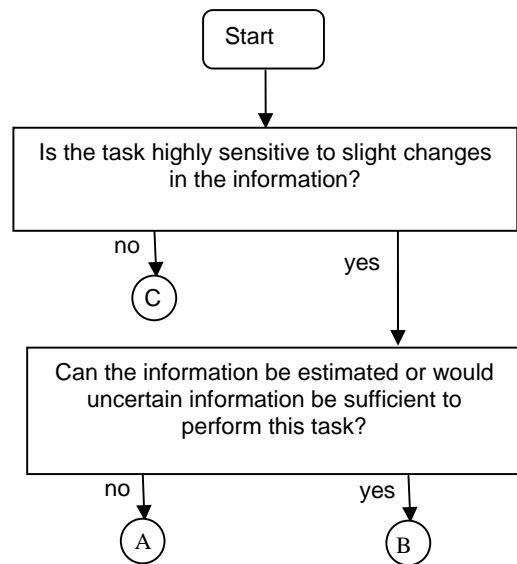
Start

Is the task highly sensitive to slight changes in the information?

no

C

yes

Can the information be estimated or would uncertain information be sufficient to perform this task?

no

yes

A

B